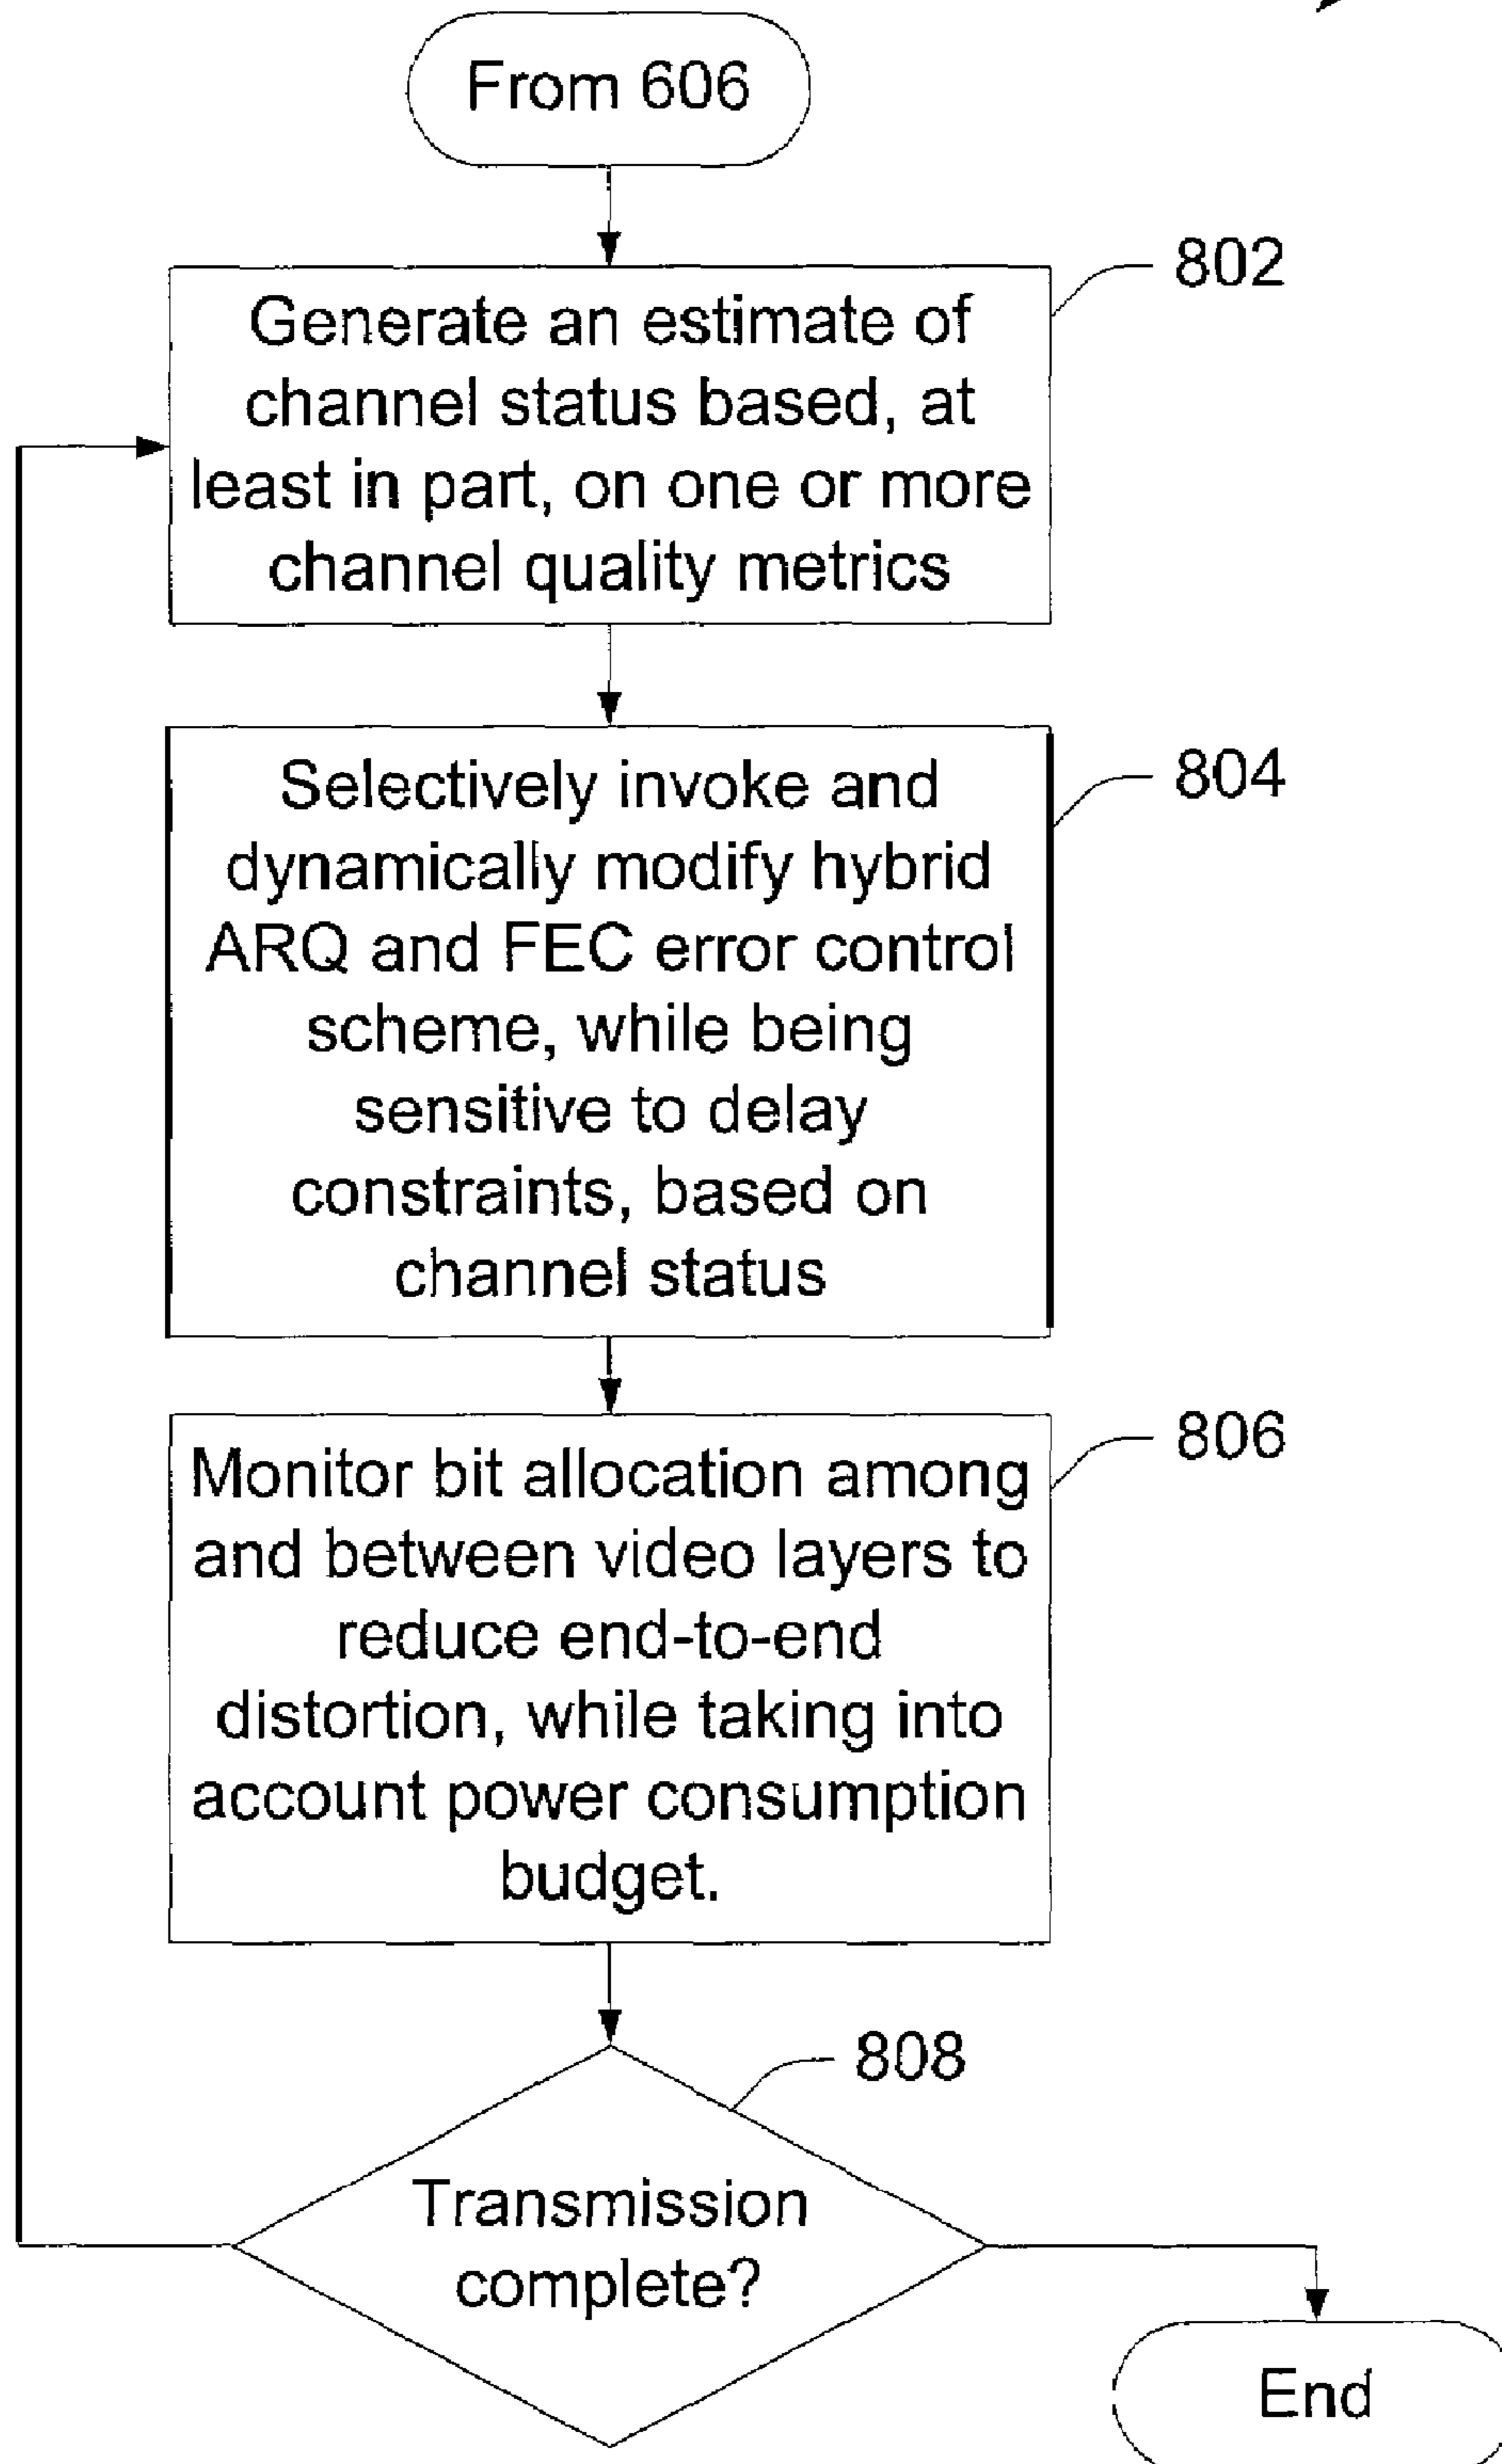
From 606

802

Generate an estimate of channel status based, at least in part, on one or more channel quality metrics

804

Selectively invoke and dynamically modify hybrid ARQ and FEC error control scheme, while being sensitive to delay constraints, based on channel status

806

Monitor bit allocation among and between video layers to reduce end-to-end distortion, while taking into account power consumption budget.

808

Transmission complete?

End